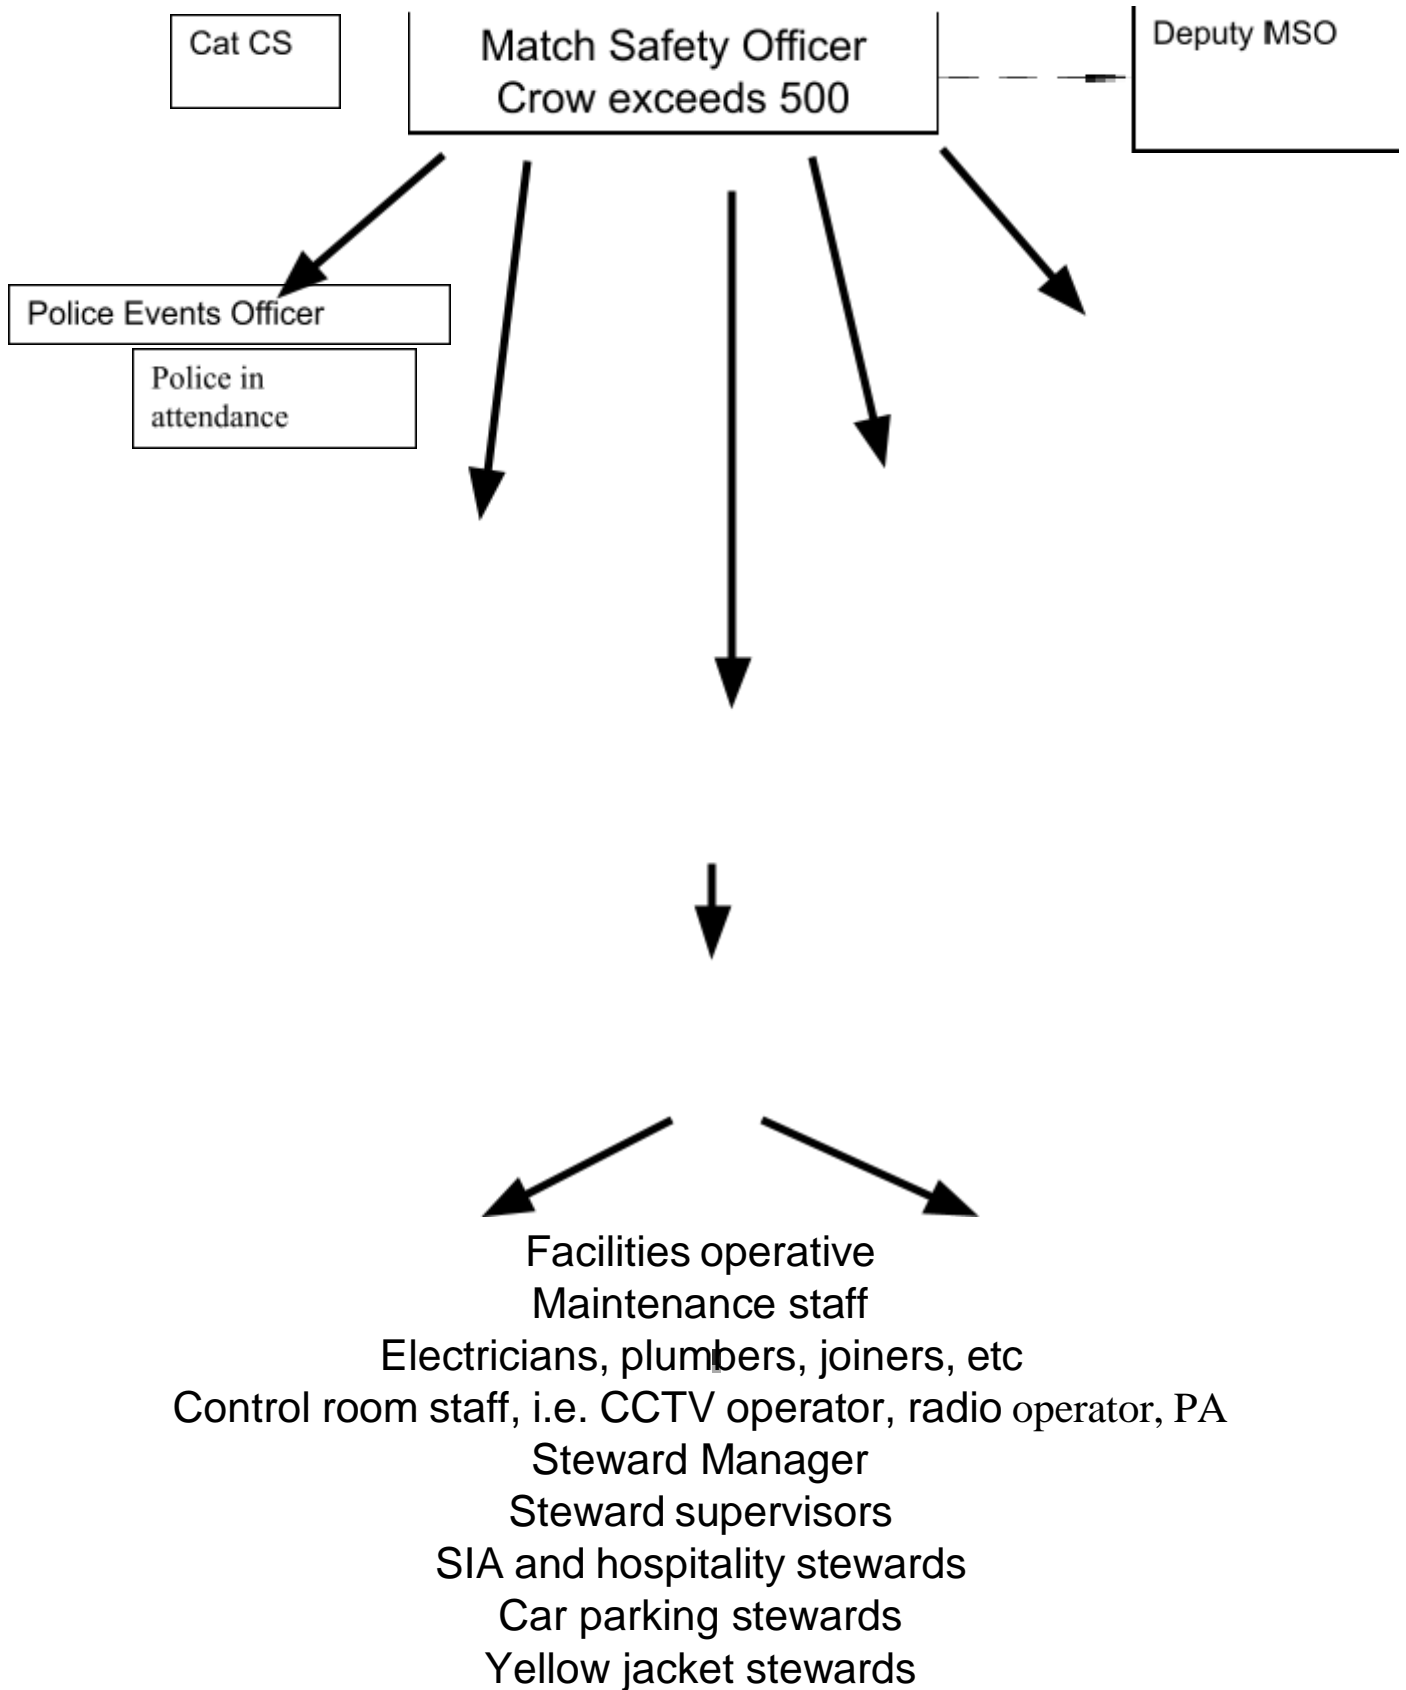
Cat CS

Match Safety Officer
Crow exceeds 500

Deputy MSO

Police Events Officer

Police in attendance

Facilities operative
Maintenance staff
Electricians, plumbers, joiners, etc
Control room staff, i.e. CCTV operator, radio operator, PA
Steward Manager
Steward supervisors
SIA and hospitality stewards
Car parking stewards
Yellow jacket stewards